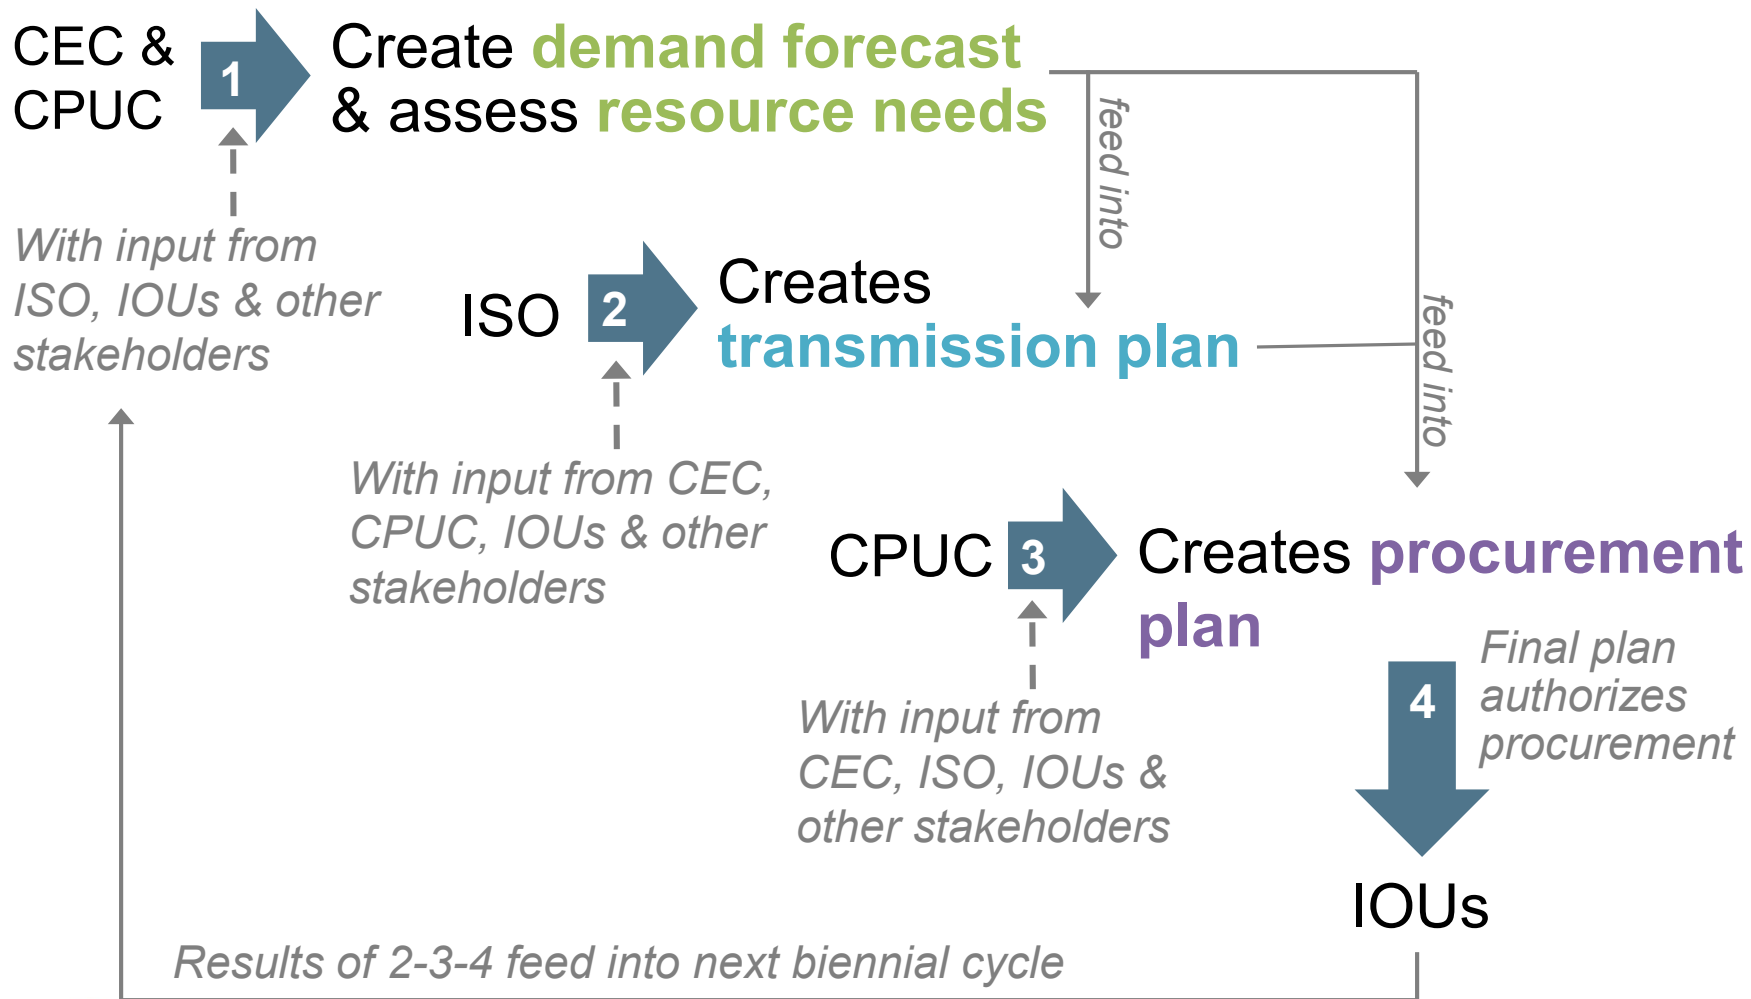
CEC & CPUC

1

Create demand forecast & assess resource needs

feed into

With input from ISO, IOUs & other stakeholders

ISO

2

Creates transmission plan

feed into

With input from CEC, CPUC, IOUs & other stakeholders

CPUC

3

Creates procurement plan

With input from CEC, ISO, IOUs & other stakeholders

4

Final plan authorizes procurement

IOUs

Results of 2-3-4 feed into next biennial cycle